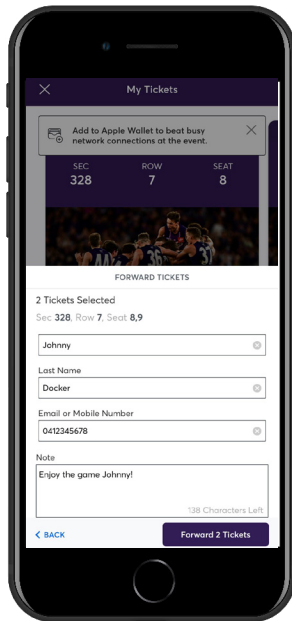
My Tickets

Add to Apple Wallet to beat busy network connections at the event.

| SEC | ROW | SEAT |
|---|---|---|
| 328 | 7 | 8 |

FORWARD TICKETS

2 Tickets Selected

Sec 328, Row 7, Seat 8,9

Johnny

Last Name

Docker

Email or Mobile Number

0412345678

Note

Enjoy the game Johnny!

138 Characters Left

< BACK

Forward 2 Tickets